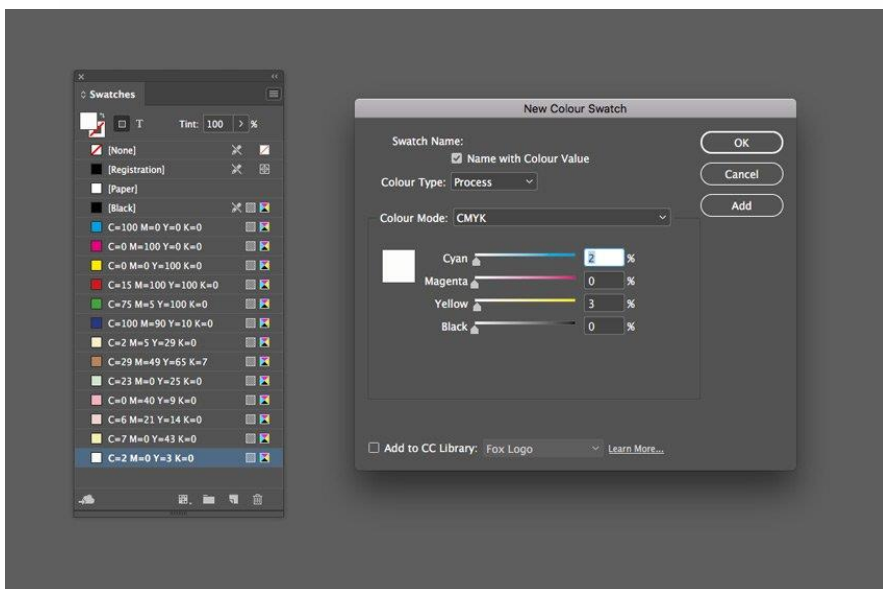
Swatches

T Tint: 100 > %

[None]
[Registration]
[Paper]
[Black]
C=100 M=0 Y=0 K=0
C=0 M=100 Y=0 K=0
C=0 M=0 Y=100 K=0
C=15 M=100 Y=100 K=0
C=75 M=5 Y=100 K=0
C=100 M=90 Y=10 K=0
C=2 M=5 Y=29 K=0
C=29 M=49 Y=65 K=7
C=23 M=0 Y=25 K=0
C=0 M=40 Y=9 K=0
C=6 M=21 Y=14 K=0
C=7 M=0 Y=43 K=0
C=2 M=0 Y=3 K=0

New Colour Swatch

Swatch Name:
Name with Colour Value
Colour Type: Process
Colour Mode: CMYK
Cyan 2 %
Magenta 0 %
Yellow 3 %
Black 0 %

OK
Cancel
Add

Add to CC Library: Fox Logo
Learn More...